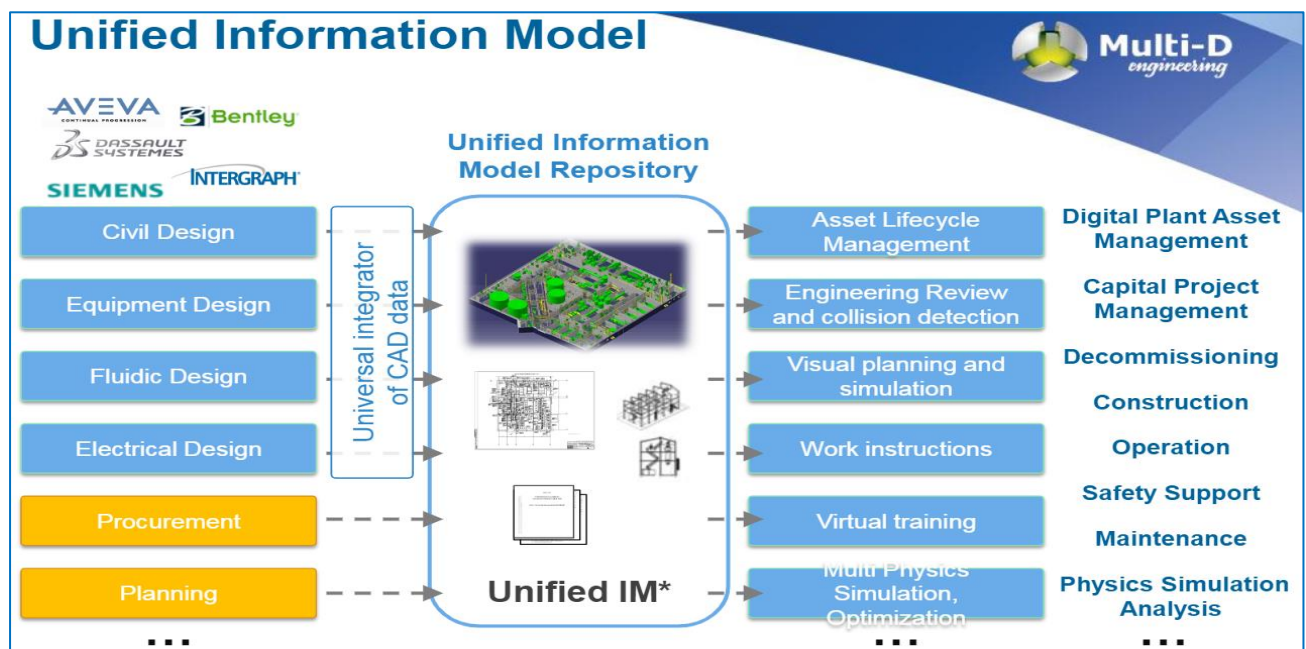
Unified Information Model

Multi-D engineering

AVEVA CONTINUAL PROGRESSION
Bentley
DASSAULT SYSTEMES
SIEMENS
INTERGRAPH

Unified Information Model Repository

Civil Design
Equipment Design
Fluidic Design
Electrical Design
Procurement
Planning
...

Universal integrator of CAD data

Unified IM*

Asset Lifecycle Management
Engineering Review and collision detection
Visual planning and simulation
Work instructions
Virtual training
Multi Physics Simulation, Optimization
...

Digital Plant Asset Management
Capital Project Management
Decommissioning
Construction
Operation
Safety Support
Maintenance
Physics Simulation Analysis
...